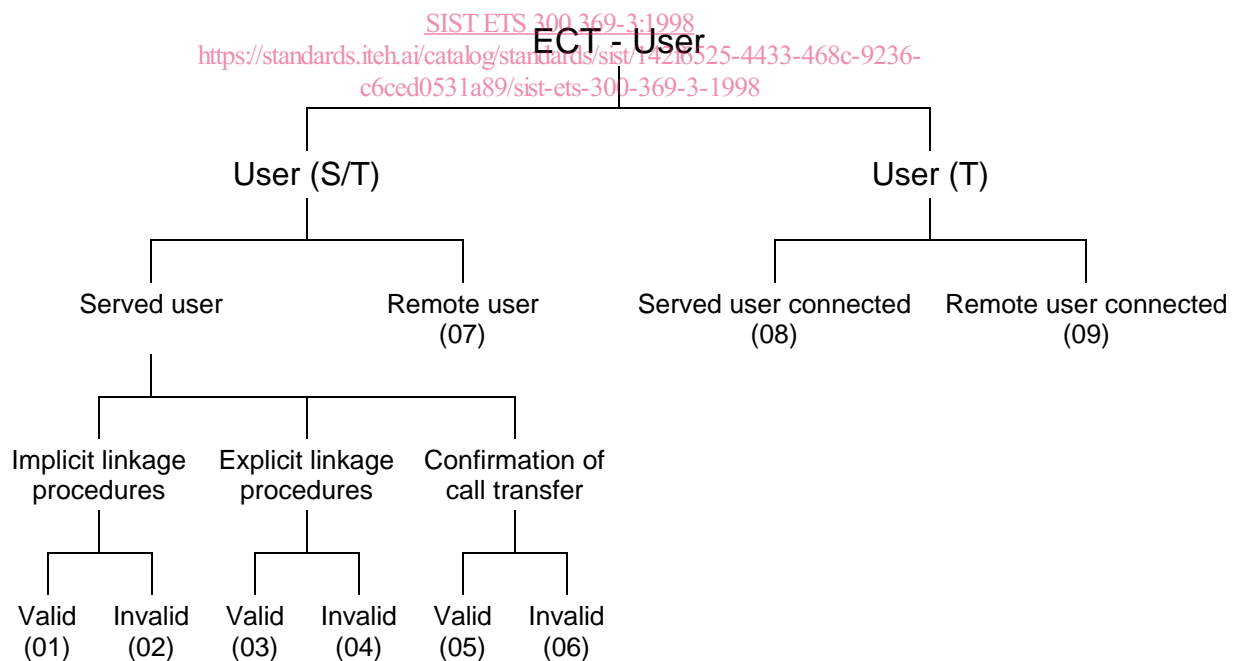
SIST ETS 300 369-3:1998
https://standards.iteh.ai/catalog/standards/sist/142f6525-4433-468c-9236-c6ced0531a89/sist-ets-300-369-3-1998

ECT - User

User (S/T)

User (T)

Served user

Remote user (07)

Served user connected (08)

Remote user connected (09)

Implicit linkage procedures

Explicit linkage procedures

Confirmation of call transfer

Valid (01)

Invalid (02)

Valid (03)

Invalid (04)

Valid (05)

Invalid (06)